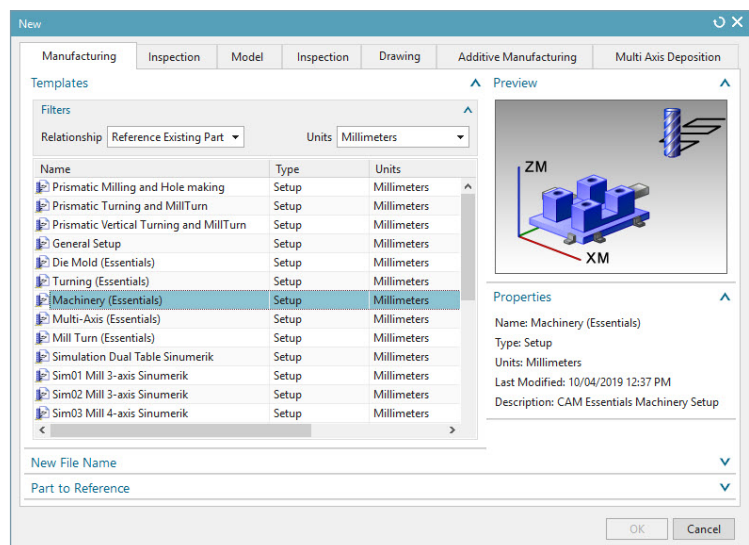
New

Manufacturing | Inspection | Model | Inspection | Drawing | Additive Manufacturing | Multi Axis Deposition

Templates

Filters

Relationship Reference Existing Part

Units Millimeters

| Name | Type | Units |
|---|---|---|
| Prismatic Milling and Hole making | Setup | Millimeters |
| Prismatic Turning and MillTurn | Setup | Millimeters |
| Prismatic Vertical Turning and MillTurn | Setup | Millimeters |
| General Setup | Setup | Millimeters |
| Die Mold (Essentials) | Setup | Millimeters |
| Turning (Essentials) | Setup | Millimeters |
| Machinery (Essentials) | Setup | Millimeters |
| Multi-Axis (Essentials) | Setup | Millimeters |
| Mill Turn (Essentials) | Setup | Millimeters |
| Simulation Dual Table Sinumerik | Setup | Millimeters |
| Sim01 Mill 3-axis Sinumerik | Setup | Millimeters |
| Sim02 Mill 3-axis Sinumerik | Setup | Millimeters |
| Sim03 Mill 4-axis Sinumerik | Setup | Millimeters |

Preview

ZM

XM

Properties

Name: Machinery (Essentials)
Type: Setup
Units: Millimeters
Last Modified: 10/04/2019 12:37 PM
Description: CAM Essentials Machinery Setup

New File Name

Part to Reference

OK Cancel